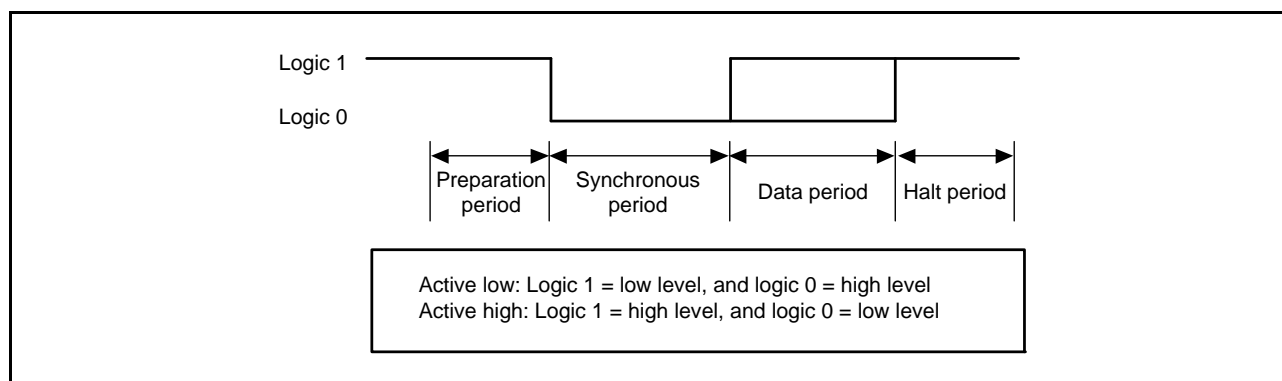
Logic 1

Logic 0

Preparation period

Synchronous period

Data period

Halt period

Active low: Logic 1 = low level, and logic 0 = high level
Active high: Logic 1 = high level, and logic 0 = low level